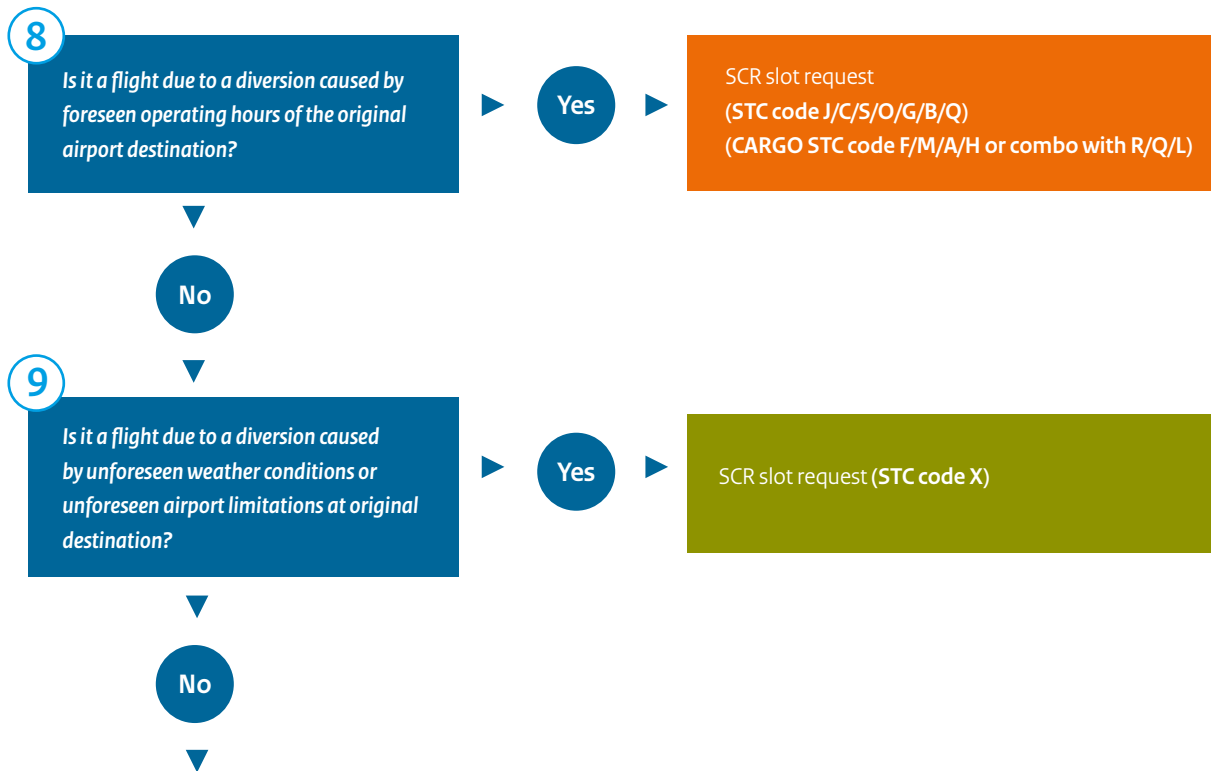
8

Is it a flight due to a diversion caused by foreseen operating hours of the original airport destination?

Yes

SCR slot request
(STC code J/C/S/O/G/B/Q)
(CARGO STC code F/M/A/H or combo with R/Q/L)

No

9

Is it a flight due to a diversion caused by unforeseen weather conditions or unforeseen airport limitations at original destination?

Yes

SCR slot request (STC code X)

No